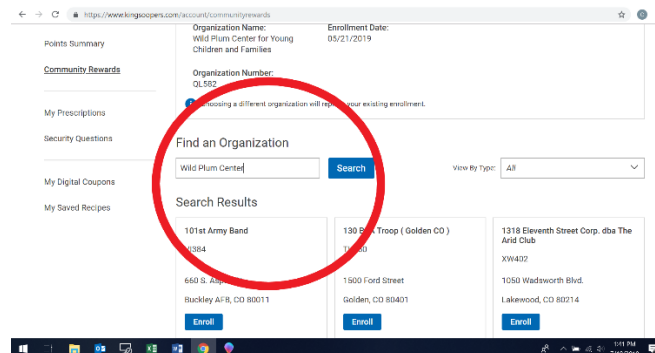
https://www.kingsoopers.com/account/communityrewards

Points Summary

Community Rewards

My Prescriptions

Security Questions

My Digital Coupons

My Saved Recipes

Organization Name:
Wild Plum Center for Young Children and Families

Enrollment Date:
05/21/2019

Organization Number:
QL582

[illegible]oosing a different organization will rep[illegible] your existing enrollment.

Find an Organization

Wild Plum Center

Search

View By Type:

All

Search Results

101st Army Band
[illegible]0384
660 S. As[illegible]
Buckley AFB, CO 80011
Enroll

130 B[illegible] Troop ( Golden CO )
T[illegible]0
1500 Ford Street
Golden, CO 80401
Enroll

1318 Eleventh Street Corp. dba The Arid Club
XW402
1050 Wadsworth Blvd.
Lakewood, CO 80214
Enroll

1:11 PM
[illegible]